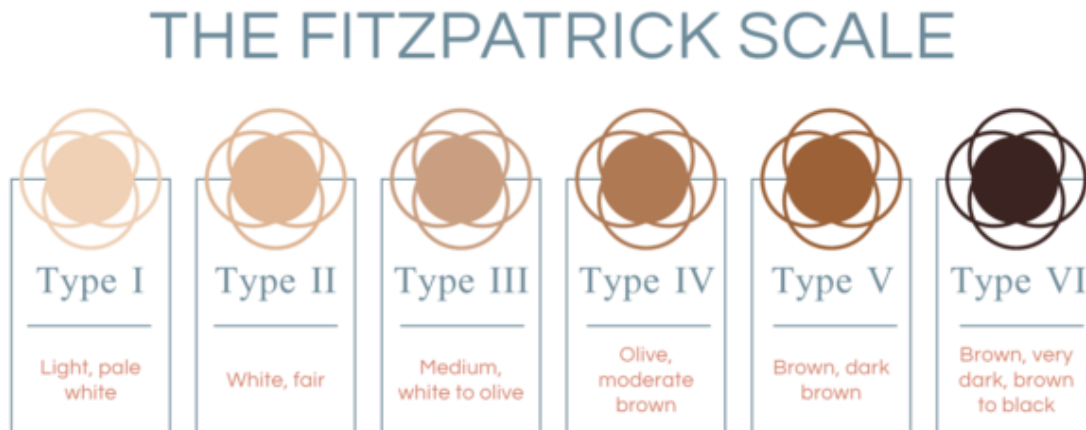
THE FITZPATRICK SCALE

Type I

Light, pale white

Type II

White, fair

Type III

Medium, white to olive

Type IV

Olive, moderate brown

Type V

Brown, dark brown

Type VI

Brown, very dark, brown to black